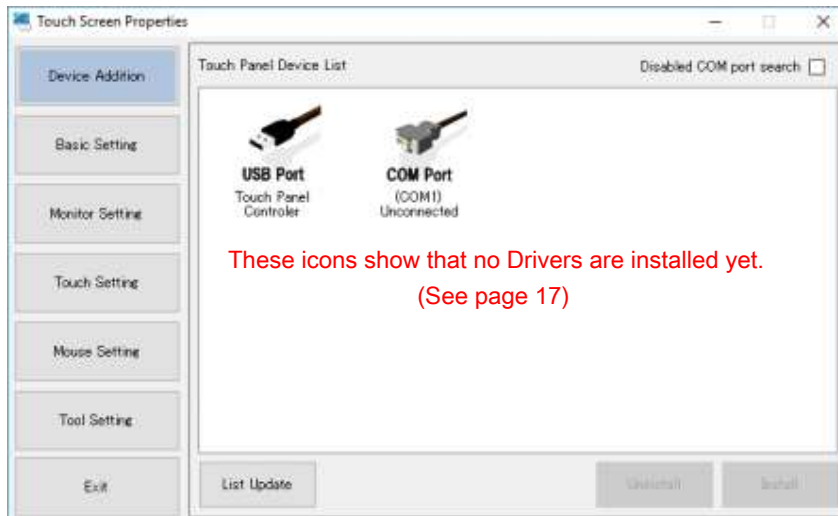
Touch Screen Properties

Device Addition

Basic Setting

Monitor Setting

Touch Setting

Mouse Setting

Tool Setting

Exit

Touch Panel Device List

Disabled COM port search

USB Port
Touch Panel Controler

COM Port
(COM1)
Unconnected

These icons show that no Drivers are installed yet.
(See page 17)

List Update

Uninstall

Install